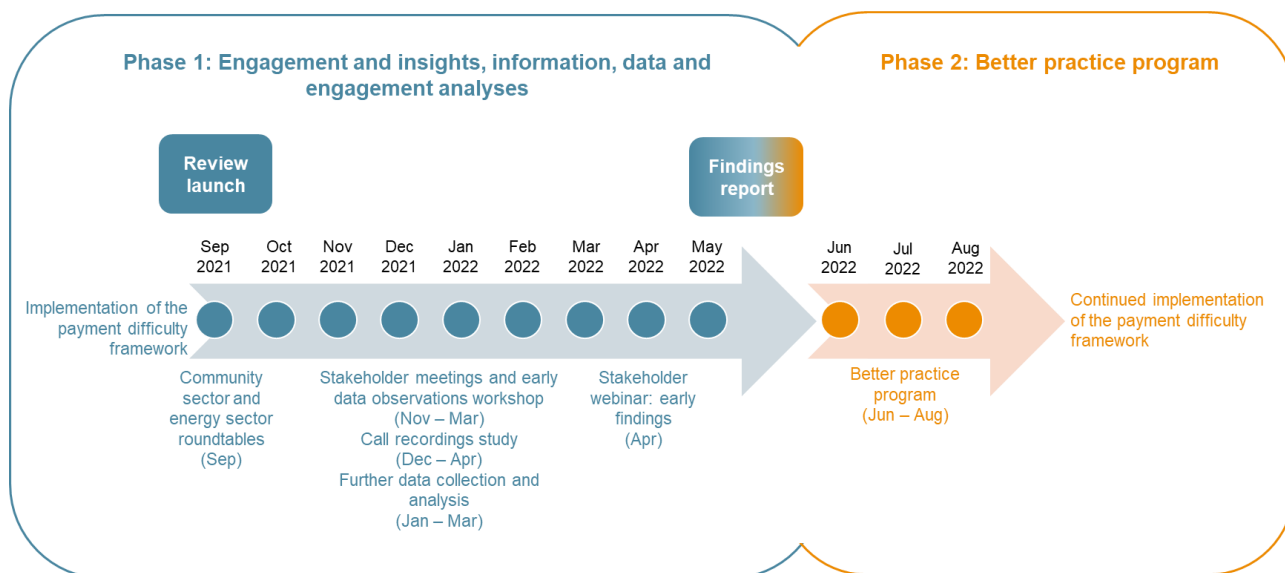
Phase 1: Engagement and insights, information, data and engagement analyses

Phase 2: Better practice program

Review launch

Findings report

Sep 2021

Oct 2021

Nov 2021

Dec 2021

Jan 2022

Feb 2022

Mar 2022

Apr 2022

May 2022

Jun 2022

Jul 2022

Aug 2022

Implementation of the payment difficulty framework

Continued implementation of the payment difficulty framework

Community sector and energy sector roundtables (Sep)

Stakeholder meetings and early data observations workshop (Nov – Mar)
Call recordings study (Dec – Apr)
Further data collection and analysis (Jan – Mar)

Stakeholder webinar: early findings (Apr)

Better practice program (Jun – Aug)